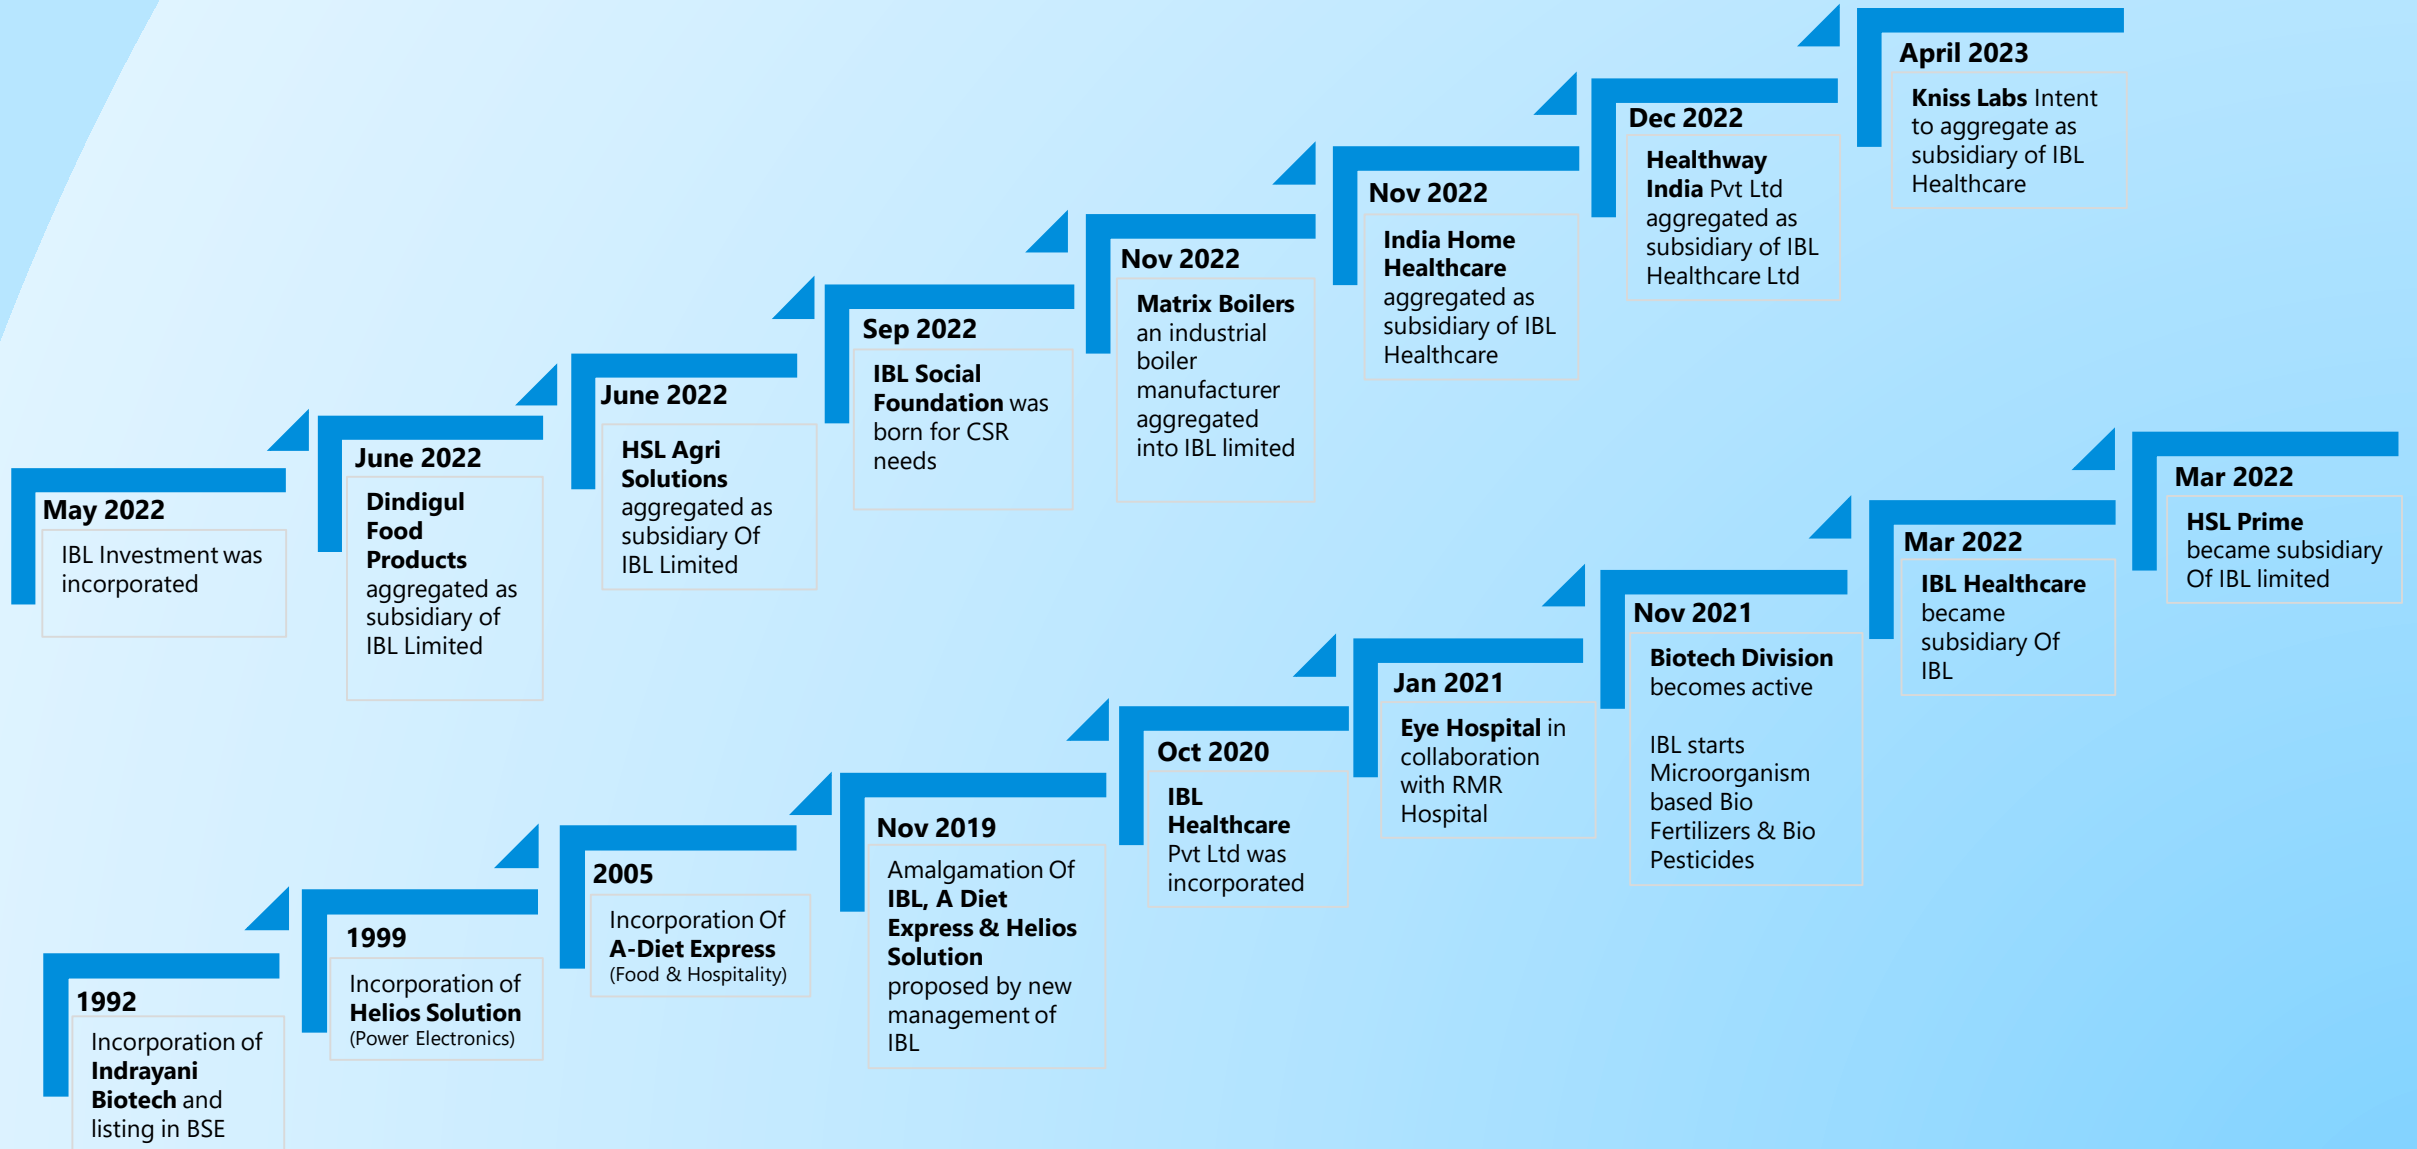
1992
Incorporation of Indrayani Biotech and listing in BSE

1999
Incorporation of Helios Solution (Power Electronics)

2005
Incorporation Of A-Diet Express (Food & Hospitality)

Nov 2019
Amalgamation Of IBL, A Diet Express & Helios Solution proposed by new management of IBL

Oct 2020
IBL Healthcare Pvt Ltd was incorporated

Jan 2021
Eye Hospital in collaboration with RMR Hospital

Nov 2021
Biotech Division becomes active

IBL starts Microorganism based Bio Fertilizers & Bio Pesticides

Mar 2022
IBL Healthcare became subsidiary Of IBL

Mar 2022
HSL Prime became subsidiary Of IBL limited

May 2022
IBL Investment was incorporated

June 2022
Dindigul Food Products aggregated as subsidiary of IBL Limited

June 2022
HSL Agri Solutions aggregated as subsidiary Of IBL Limited

Sep 2022
IBL Social Foundation was born for CSR needs

Nov 2022
Matrix Boilers an industrial boiler manufacturer aggregated into IBL limited

Nov 2022
India Home Healthcare aggregated as subsidiary of IBL Healthcare

Dec 2022
Healthway India Pvt Ltd aggregated as subsidiary of IBL Healthcare Ltd

April 2023
Kniss Labs Intent to aggregate as subsidiary of IBL Healthcare